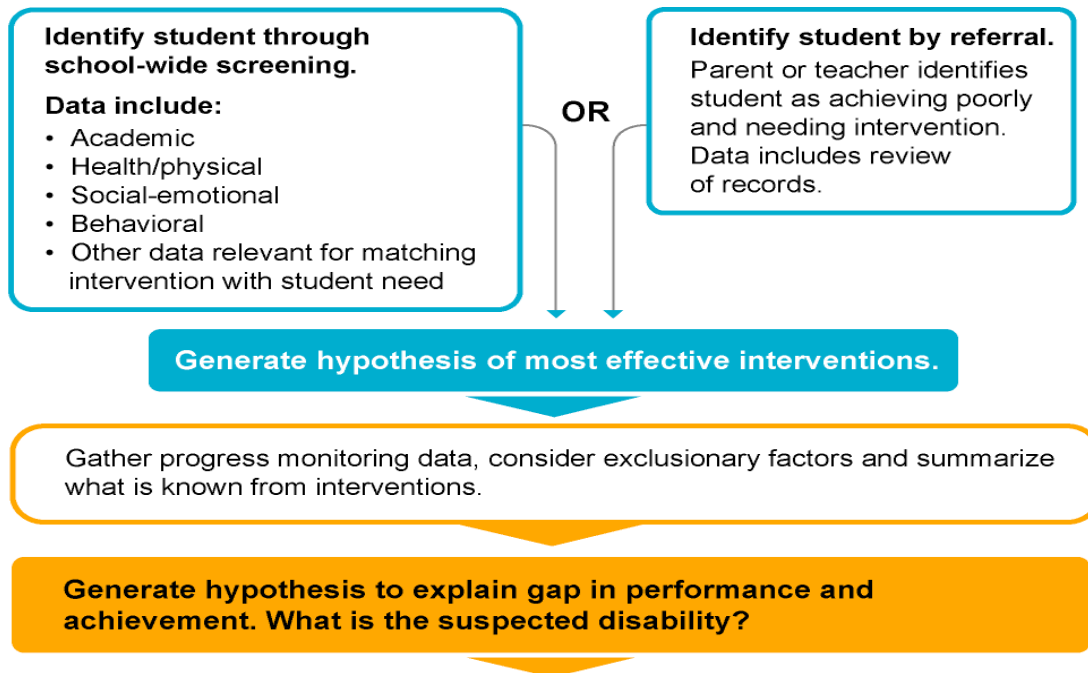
Identify student through school-wide screening.

Data include:
• Academic
• Health/physical
• Social-emotional
• Behavioral
• Other data relevant for matching intervention with student need

OR

Identify student by referral.
Parent or teacher identifies student as achieving poorly and needing intervention. Data includes review of records.

Generate hypothesis of most effective interventions.

Gather progress monitoring data, consider exclusionary factors and summarize what is known from interventions.

Generate hypothesis to explain gap in performance and achievement. What is the suspected disability?